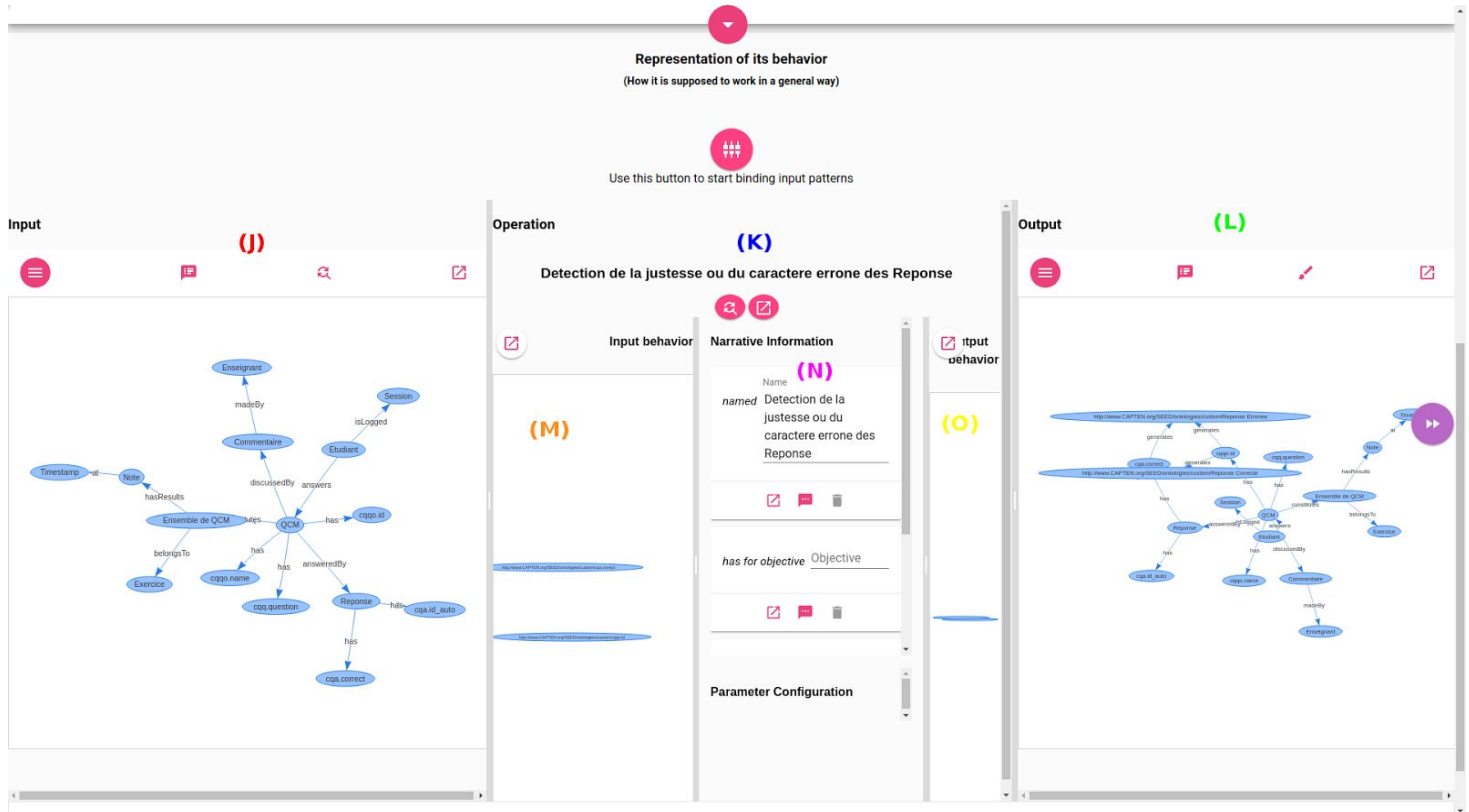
Representation of its behavior

(How it is supposed to work in a general way)

Use this button to start binding input patterns

Input

(J)

Enseignant
madeBy
Session
isLogged
Commentaire
Etudiant
Timestamp
at
Note
discussedBy
answers
hasResults
Ensemble de QCM
utes
QCM
has
cqqo.id
belongsTo
has
has
answeredBy
Exercice
cqqo.name
cqq.question
Reponse
has
cqa.id_auto
has
cqa.correct

Operation

(K)

Detection de la justesse ou du caractere errone des Reponse

Input behavior

(M)

Narrative Information

(N)

Name

named Detection de la justesse ou du caractere errone des Reponse

has for objective Objective

Parameter Configuration

tput behavior

(O)

Output

(L)

http://www.CAPTEN.org/SEED/ontologies/custom/Reponse Erronee
generates
generates
cqa.correct
cqqo.id
cqq.question
generates
http://www.CAPTEN.org/SEED/ontologies/custom/Reponse Correcte
Note
hasResults
has
has
has
Ensemble de QCM
Session
constitutes
QCM
isLogged
belongsTo
Reponse
answeredBy
answers
Exercice
Etudiant
has
has
discussedBy
cqa.id_auto
cqqo.name
Commentaire
madeBy
Enseignant